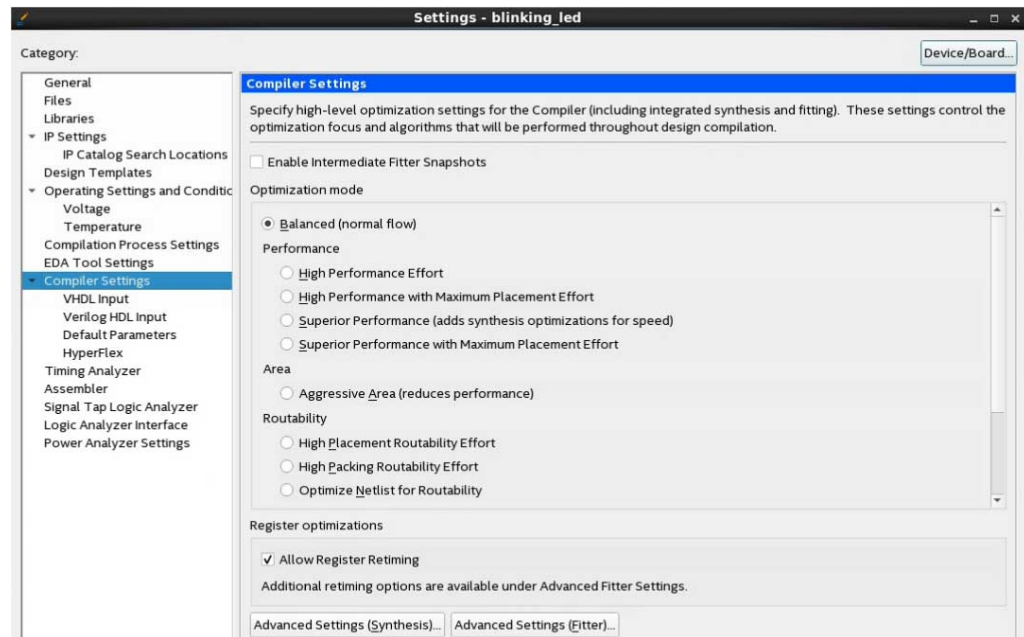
Settings - blinking_led

Category:

Device/Board...

General
Files
Libraries
IP Settings
IP Catalog Search Locations
Design Templates
Operating Settings and Conditic
Voltage
Temperature
Compilation Process Settings
EDA Tool Settings
Compiler Settings
VHDL Input
Verilog HDL Input
Default Parameters
HyperFlex
Timing Analyzer
Assembler
Signal Tap Logic Analyzer
Logic Analyzer Interface
Power Analyzer Settings

Compiler Settings

Specify high-level optimization settings for the Compiler (including integrated synthesis and fitting). These settings control the optimization focus and algorithms that will be performed throughout design compilation.

Enable Intermediate Fitter Snapshots

Optimization mode

Balanced (normal flow)

Performance

High Performance Effort

High Performance with Maximum Placement Effort

Superior Performance (adds synthesis optimizations for speed)

Superior Performance with Maximum Placement Effort

Area

Aggressive Area (reduces performance)

Routability

High Placement Routability Effort

High Packing Routability Effort

Optimize Netlist for Routability

Register optimizations

Allow Register Retiming

Additional retiming options are available under Advanced Fitter Settings.

Advanced Settings (Synthesis)...

Advanced Settings (Fitter)...